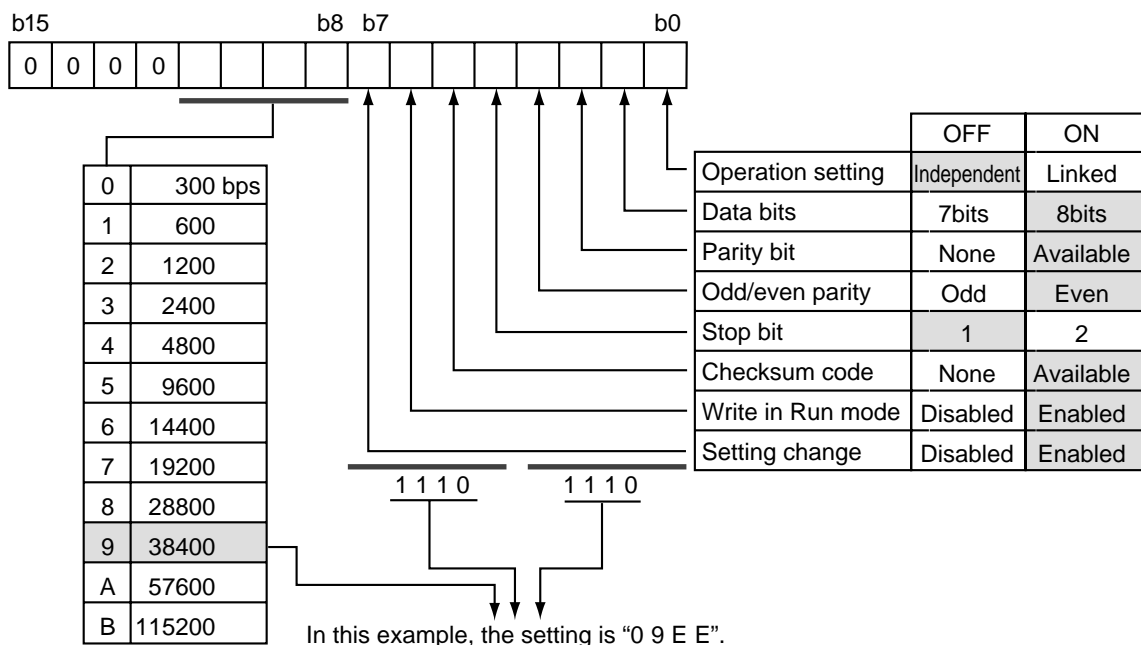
b15 b8 b7 b0

| 0 | 0 | 0 | 0 | | | | | | | | | | | | |
|---|---|---|---|---|---|---|---|---|---|---|---|---|---|---|---|

| | |
|---|---|
| 0 | 300 bps |
| 1 | 600 |
| 2 | 1200 |
| 3 | 2400 |
| 4 | 4800 |
| 5 | 9600 |
| 6 | 14400 |
| 7 | 19200 |
| 8 | 28800 |
| 9 | 38400 |
| A | 57600 |
| B | 115200 |

| | OFF | ON |
|---|---|---|
| Operation setting | Independent | Linked |
| Data bits | 7bits | 8bits |
| Parity bit | None | Available |
| Odd/even parity | Odd | Even |
| Stop bit | 1 | 2 |
| Checksum code | None | Available |
| Write in Run mode | Disabled | Enabled |
| Setting change | Disabled | Enabled |

1 1 1 0 1 1 1 0

In this example, the setting is "0 9 E E".